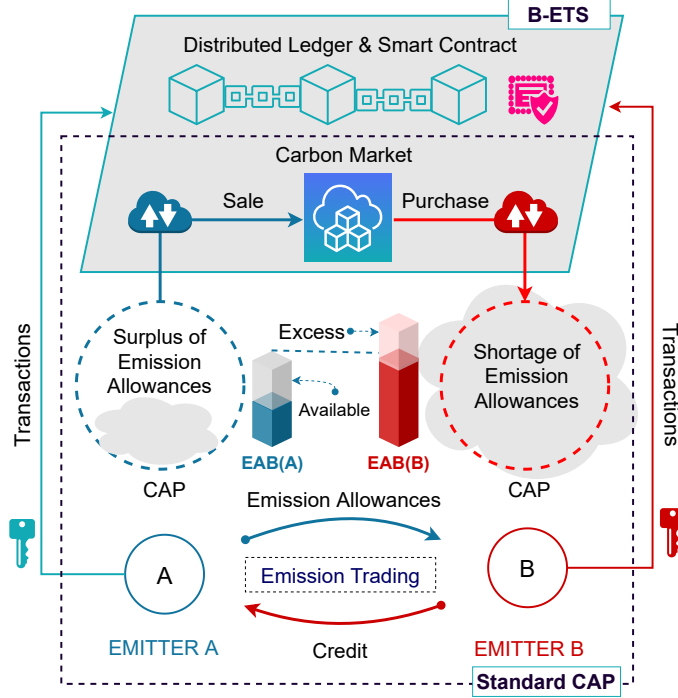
B-ETS

Distributed Ledger & Smart Contract

Carbon Market

Sale

Purchase

Transactions

Surplus of Emission Allowances

Excess

Available

Shortage of Emission Allowances

Transactions

EAB(A)

EAB(B)

CAP

CAP

Emission Allowances

Emission Trading

A

B

EMITTER A

Credit

EMITTER B

Standard CAP